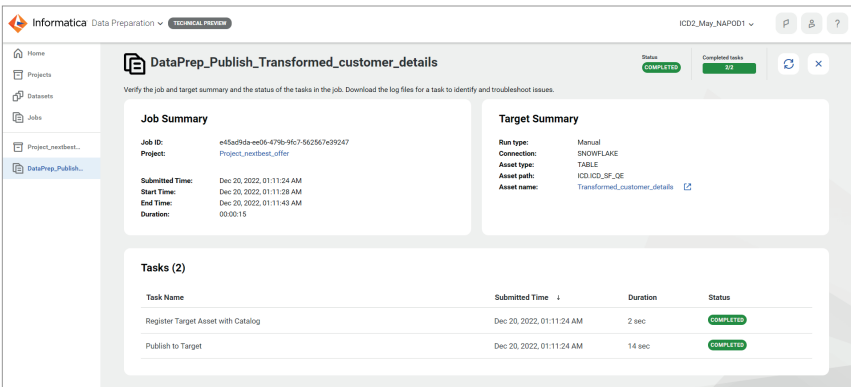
Informatica Data Preparation TECHNICAL PREVIEW

ICD2_May_NAPOD1

Home

Projects

Datasets

Jobs

Project_nextbest...

DataPrep_Publish...

DataPrep_Publish_Transformed_customer_details

Status
COMPLETED

Completed tasks
2/2

Verify the job and target summary and the status of the tasks in the job. Download the log files for a task to identify and troubleshoot issues.

Job Summary

| | |
|---|---|
| Job ID: | e45ad9da-ee06-479b-9fc7-562567e39247 |
| Project: | Project_nextbest_offer |
| Submitted Time: | Dec 20, 2022, 01:11:24 AM |
| Start Time: | Dec 20, 2022, 01:11:28 AM |
| End Time: | Dec 20, 2022, 01:11:43 AM |
| Duration: | 00:00:15 |

Target Summary

| | |
|---|---|
| Run type: | Manual |
| Connection: | SNOWFLAKE |
| Asset type: | TABLE |
| Asset path: | ICD.ICD_SF_QE |
| Asset name: | Transformed_customer_details |

Tasks (2)

| Task Name | Submitted Time ↓ | Duration | Status |
|---|---|---|---|
| Register Target Asset with Catalog | Dec 20, 2022, 01:11:24 AM | 2 sec | COMPLETED |
| Publish to Target | Dec 20, 2022, 01:11:24 AM | 14 sec | COMPLETED |